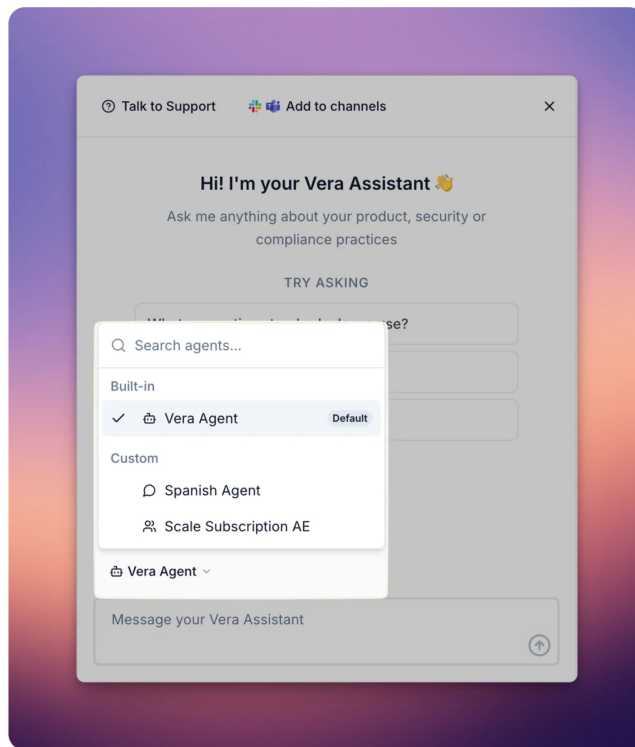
Talk to Support Add to channels ×

Hi! I'm your Vera Assistant 👋

Ask me anything about your product, security or compliance practices

TRY ASKING

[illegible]se?

Search agents...

Built-in

✓ Vera Agent Default

Custom

Spanish Agent

Scale Subscription AE

Vera Agent

Message your Vera Assistant